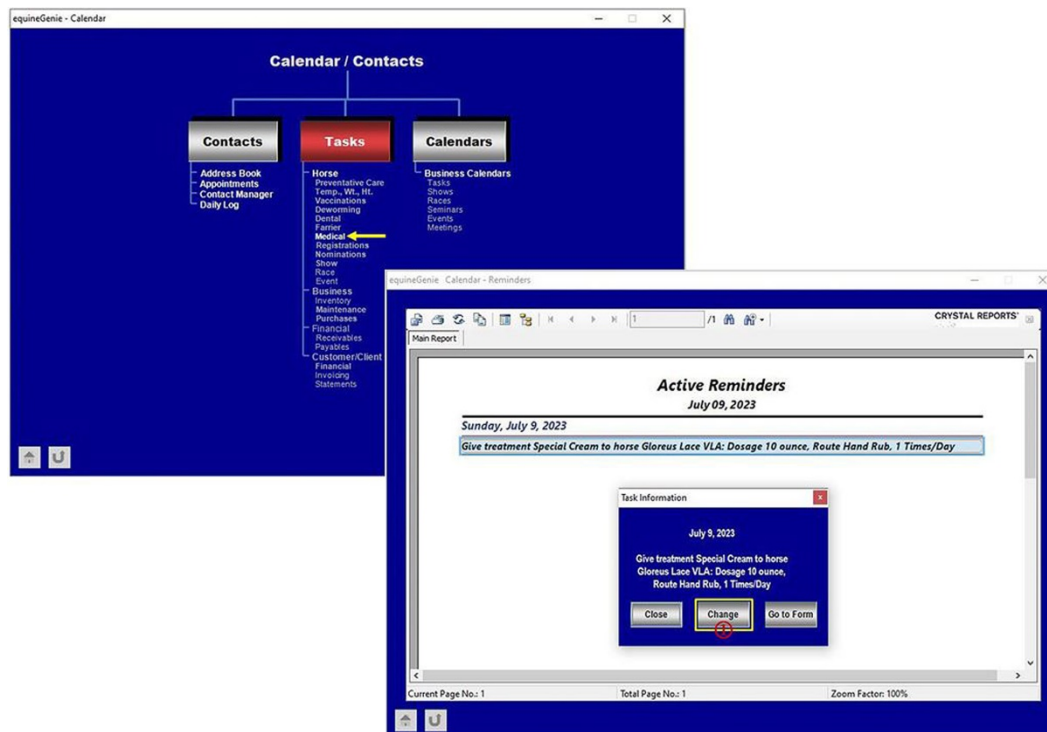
equineGenie - Calendar

Calendar / Contacts

Contacts

Address Book
Appointments
Contact Manager
Daily Log

Tasks

Horse
Preventative Care
Temp., Wt., Ht.
Vaccinations
Deworming
Dental
Farrier
Medical
Registrations
Nominations
Show
Race
Event
Business
Inventory
Maintenance
Purchases
Financial
Receivables
Payables
Customer/Client
Financial
Invoicing
Statements

Calendars

Business Calendars
Tasks
Shows
Races
Seminars
Events
Meetings

equineGenie Calendar - Reminders

1 /1

CRYSTAL REPORTS

Main Report

Active Reminders
July 09, 2023

Sunday, July 9, 2023

Give treatment Special Cream to horse Gloreus Lace VLA: Dosage 10 ounce, Route Hand Rub, 1 Times/Day

Task Information

July 9, 2023

Give treatment Special Cream to horse Gloreus Lace VLA: Dosage 10 ounce, Route Hand Rub, 1 Times/Day

Close
Change
Go to Form

Current Page No.: 1
Total Page No.: 1
Zoom Factor: 100%